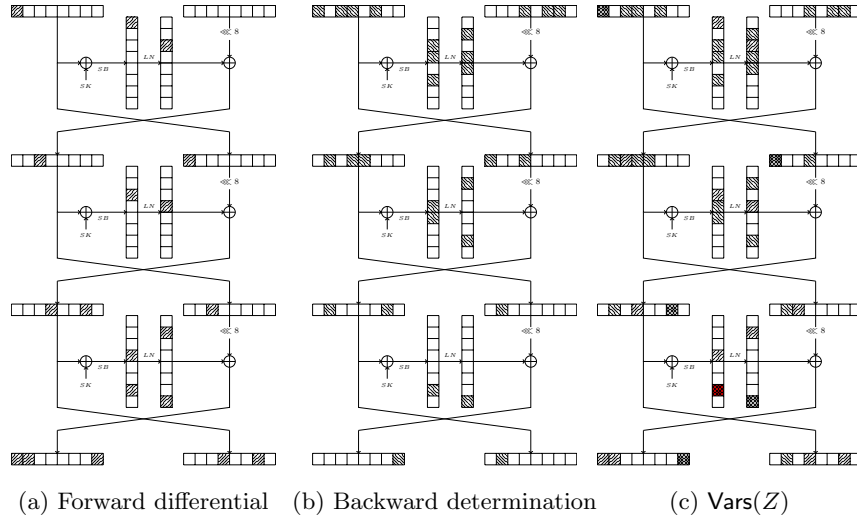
$\lll 8$
$SB$
$LN$
$SK$

$\lll 8$
$SB$
$LN$
$SK$

$\lll 8$
$SB$
$LN$
$SK$

$\lll 8$
$SB$
$LN$
$SK$

$\lll 8$
$SB$
$LN$
$SK$

$\lll 8$
$SB$
$LN$
$SK$

$\lll 8$
$SB$
$LN$
$SK$

$\lll 8$
$SB$
$LN$
$SK$

$\lll 8$
$SB$
$LN$
$SK$

(a) Forward differential (b) Backward determination (c) $\mathsf{Vars}(Z)$